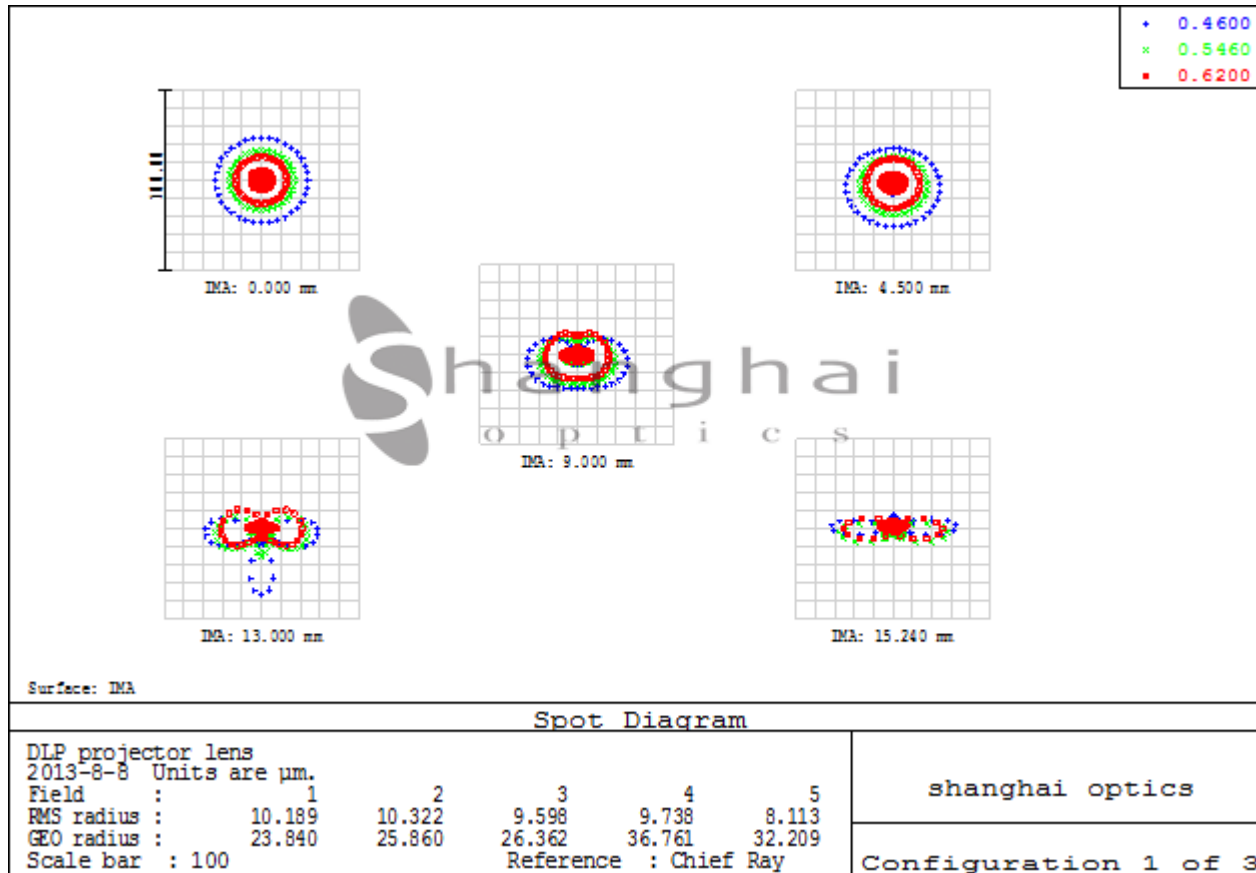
0.4600
0.5460
0.6200

100

IMA: 0.000 mm

IMA: 4.500 mm

Shanghai
optics

IMA: 9.000 mm

IMA: 13.000 mm

IMA: 15.240 mm

Surface: IMA

Spot Diagram

DLP projector lens
2013-8-8 Units are µm.

| Field : | 1 | 2 | 3 | 4 | 5 |
|---|---|---|---|---|---|
| RMS radius : | 10.189 | 10.322 | 9.598 | 9.738 | 8.113 |
| GEO radius : | 23.840 | 25.860 | 26.362 | 36.761 | 32.209 |

Scale bar : 100 Reference : Chief Ray

shanghai optics

Configuration 1 of 3